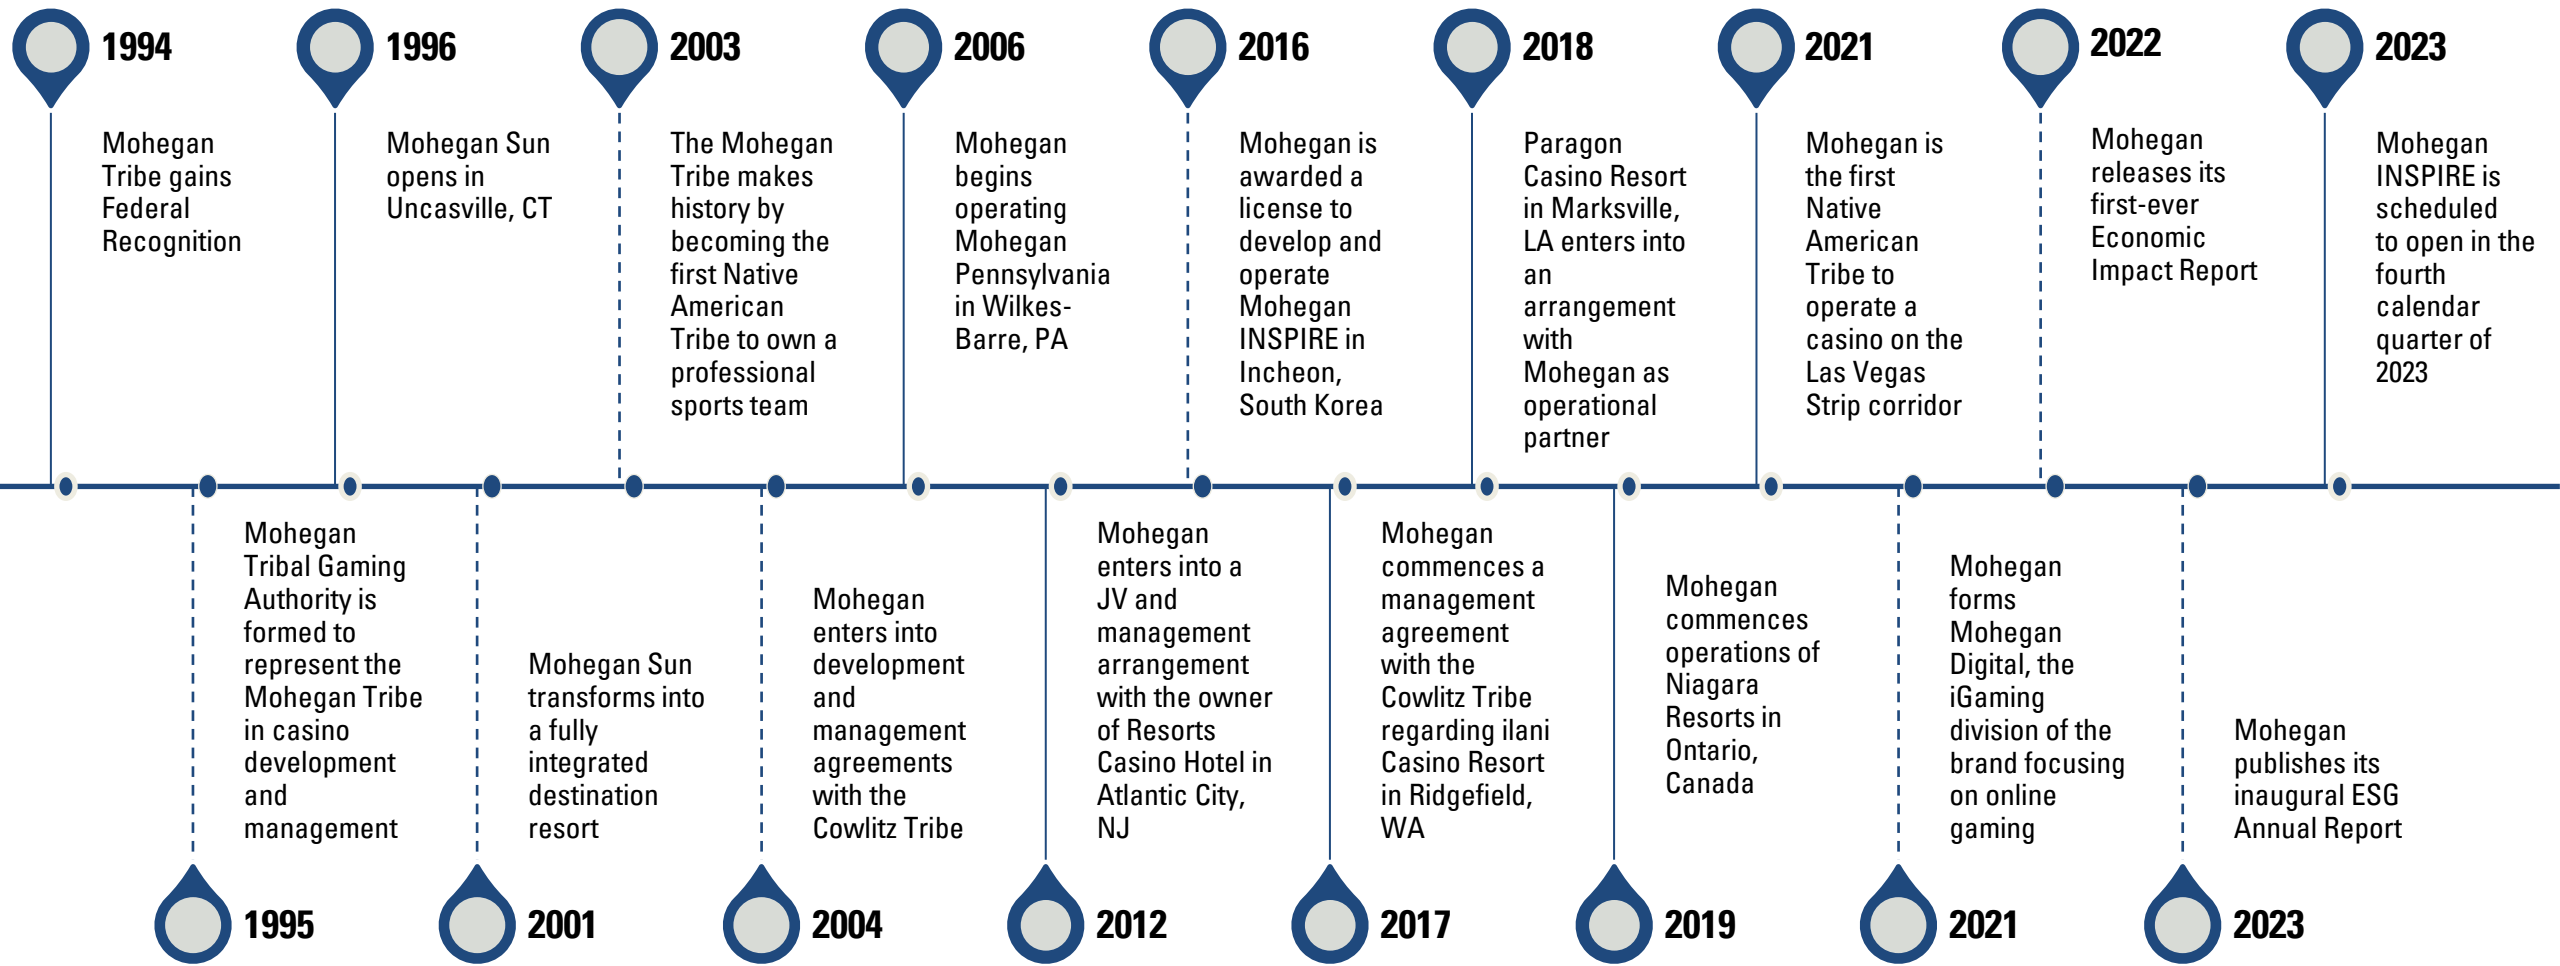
1994

Mohegan Tribe gains Federal Recognition

1996

Mohegan Sun opens in Uncasville, CT

2003

The Mohegan Tribe makes history by becoming the first Native American Tribe to own a professional sports team

2006

Mohegan begins operating Mohegan Pennsylvania in Wilkes-Barre, PA

2016

Mohegan is awarded a license to develop and operate Mohegan INSPIRE in Incheon, South Korea

2018

Paragon Casino Resort in Marksville, LA enters into an arrangement with Mohegan as operational partner

2021

Mohegan is the first Native American Tribe to operate a casino on the Las Vegas Strip corridor

2022

Mohegan releases its first-ever Economic Impact Report

2023

Mohegan INSPIRE is scheduled to open in the fourth calendar quarter of 2023

Mohegan Tribal Gaming Authority is formed to represent the Mohegan Tribe in casino development and management

1995

Mohegan Sun transforms into a fully integrated destination resort

2001

Mohegan enters into development and management agreements with the Cowlitz Tribe

2004

Mohegan enters into a JV and management arrangement with the owner of Resorts Casino Hotel in Atlantic City, NJ

2012

Mohegan commences a management agreement with the Cowlitz Tribe regarding ilani Casino Resort in Ridgefield, WA

2017

Mohegan commences operations of Niagara Resorts in Ontario, Canada

2019

Mohegan forms Mohegan Digital, the iGaming division of the brand focusing on online gaming

2021

Mohegan publishes its inaugural ESG Annual Report

2023